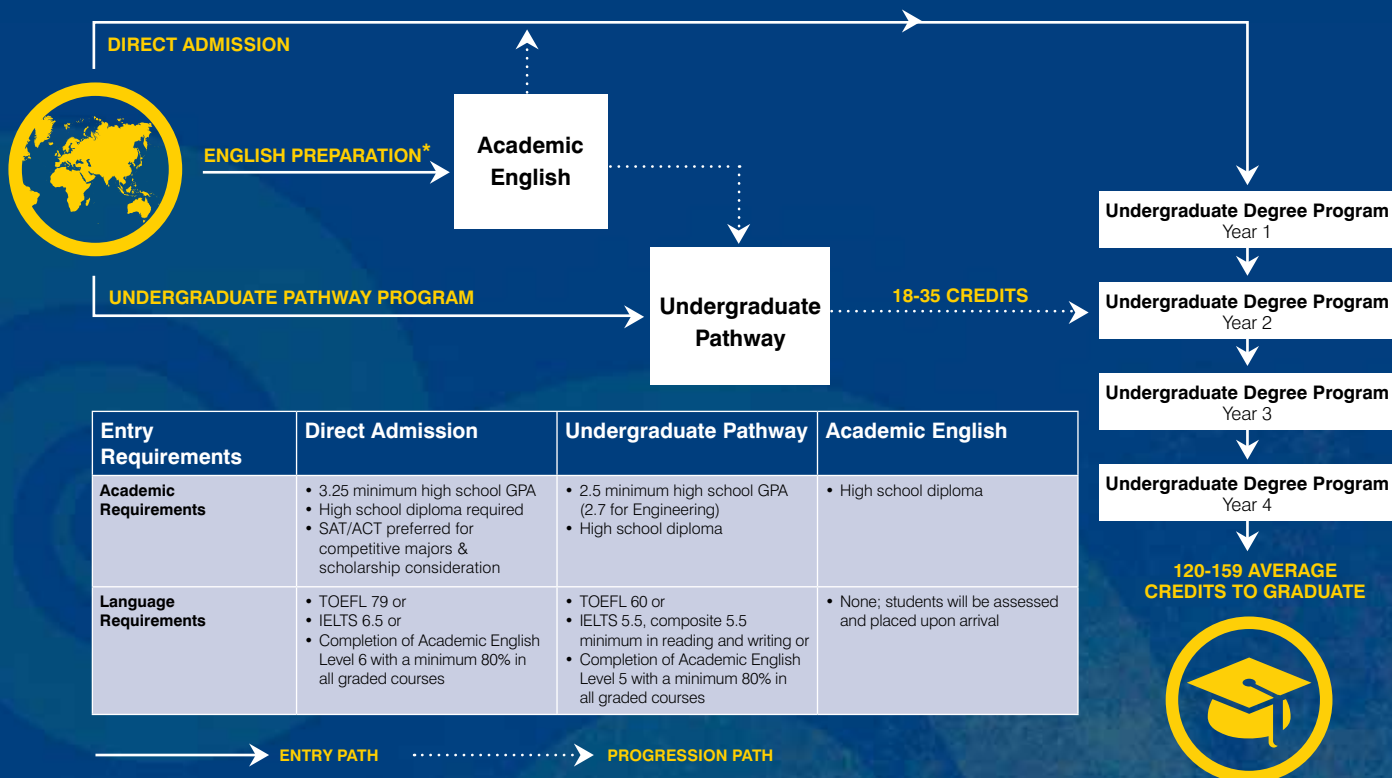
DIRECT ADMISSION

ENGLISH PREPARATION*

Academic English

UNDERGRADUATE PATHWAY PROGRAM

Undergraduate Pathway

18-35 CREDITS

Undergraduate Degree Program
Year 1

Undergraduate Degree Program
Year 2

Undergraduate Degree Program
Year 3

Undergraduate Degree Program
Year 4

120-159 AVERAGE CREDITS TO GRADUATE

| Entry Requirements | Direct Admission | Undergraduate Pathway | Academic English |
|---|---|---|---|
| Academic Requirements | • 3.25 minimum high school GPA • High school diploma required • SAT/ACT preferred for competitive majors & scholarship consideration | • 2.5 minimum high school GPA (2.7 for Engineering) • High school diploma | • High school diploma |
| Language Requirements | • TOEFL 79 or • IELTS 6.5 or • Completion of Academic English Level 6 with a minimum 80% in all graded courses | • TOEFL 60 or • IELTS 5.5, composite 5.5 minimum in reading and writing or • Completion of Academic English Level 5 with a minimum 80% in all graded courses | • None; students will be assessed and placed upon arrival |

ENTRY PATH

PROGRESSION PATH